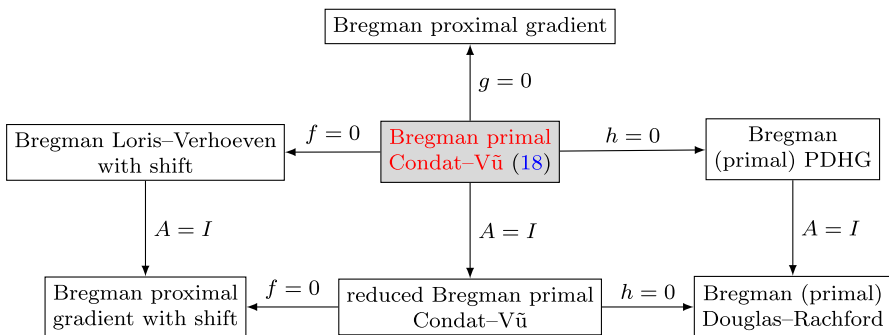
Bregman proximal gradient

$g = 0$

Bregman Loris–Verhoeven with shift

$f = 0$

Bregman primal Condat–Vũ (18)

$h = 0$

Bregman (primal) PDHG

$A = I$

$A = I$

$A = I$

Bregman proximal gradient with shift

$f = 0$

reduced Bregman primal Condat–Vũ

$h = 0$

Bregman (primal) Douglas–Rachford